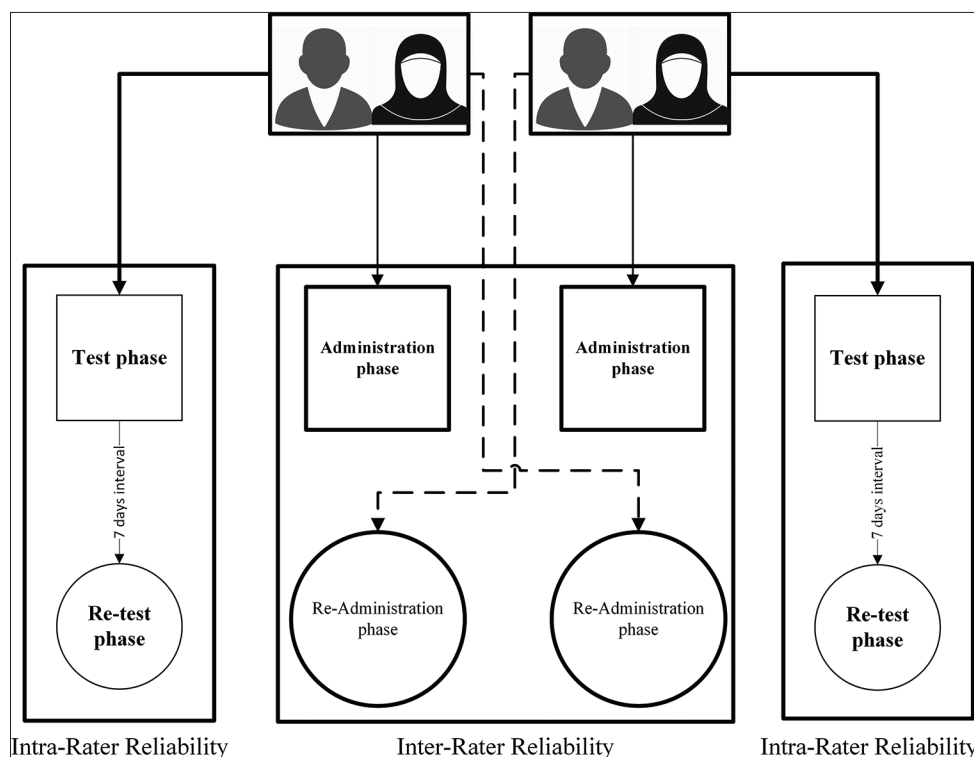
Test phase

7 days interval

Re-test phase

Administration phase

Administration phase

Re-Administration phase

Re-Administration phase

Test phase

7 days interval

Re-test phase

Intra-Rater Reliability

Inter-Rater Reliability

Intra-Rater Reliability